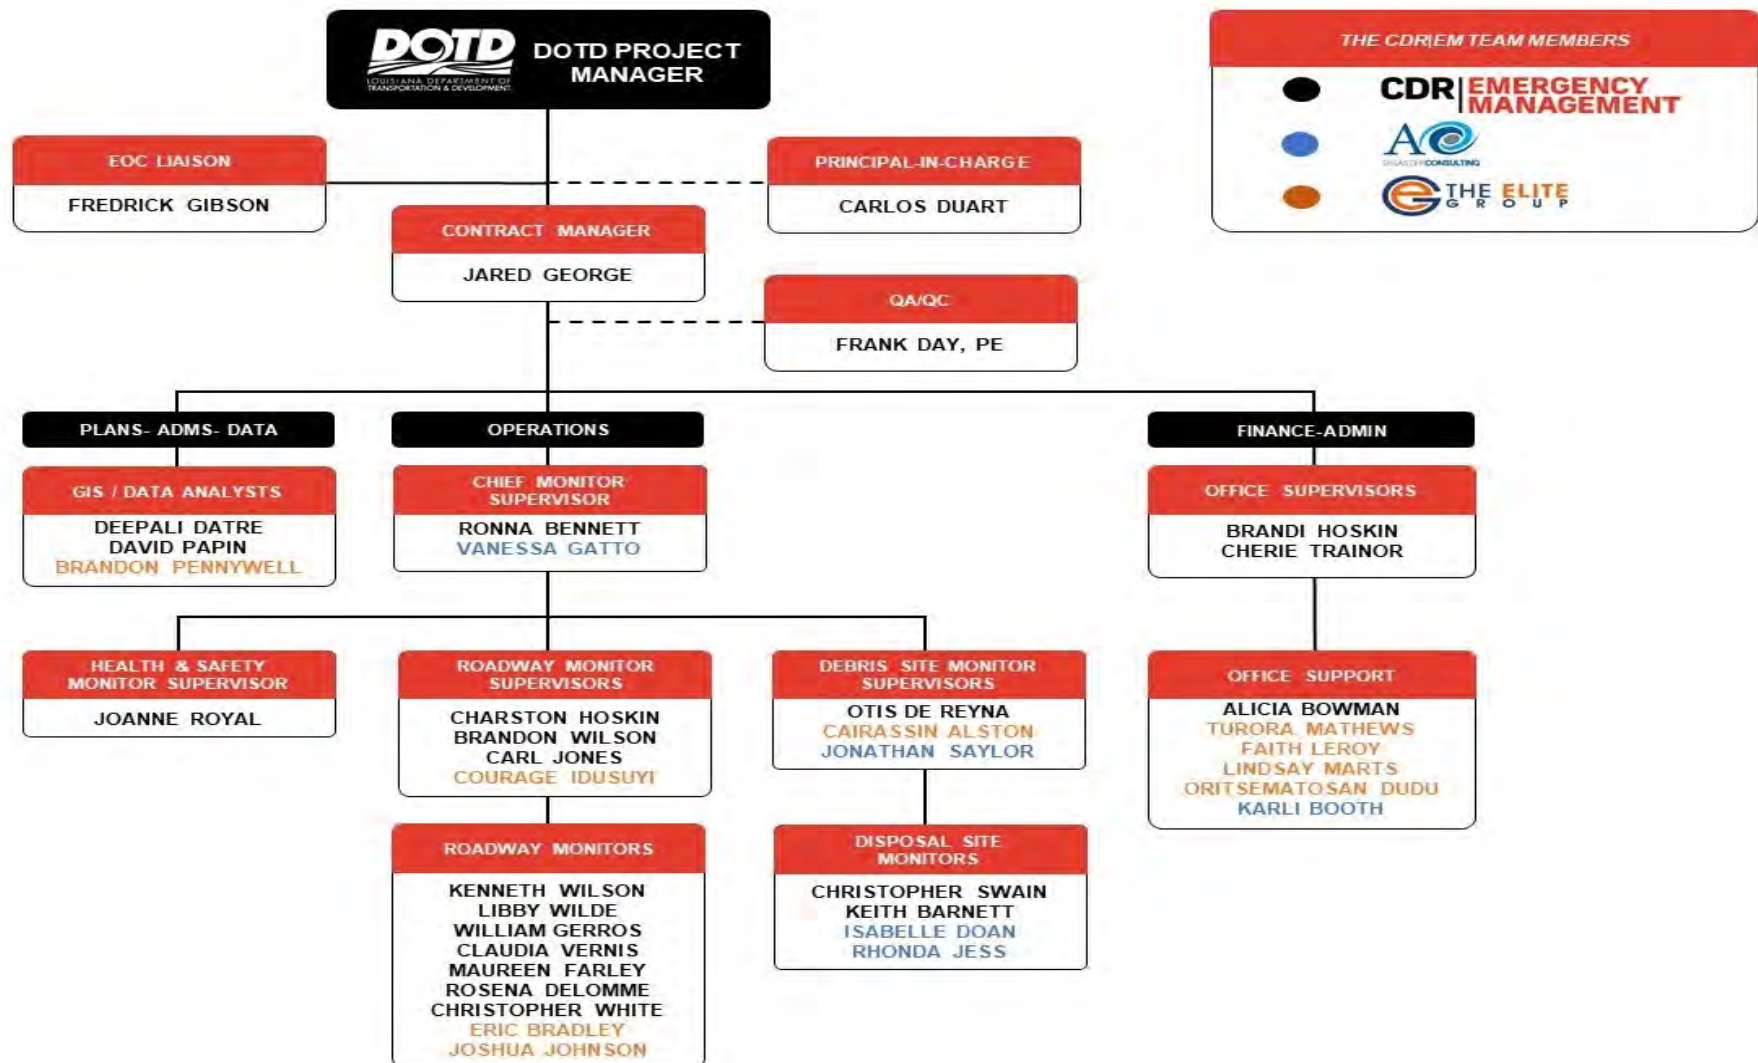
DOTD LOUISIANA DEPARTMENT OF TRANSPORTATION & DEVELOPMENT DOTD PROJECT MANAGER

THE CDR|EM TEAM MEMBERS

CDR|EMERGENCY MANAGEMENT

AC DISASTER CONSULTING

THE ELITE GROUP

EOC LIAISON
FREDRICK GIBSON

PRINCIPAL-IN-CHARGE
CARLOS DUART

CONTRACT MANAGER
JARED GEORGE

QA/QC
FRANK DAY, PE

PLANS- ADMS- DATA

OPERATIONS

FINANCE-ADMIN

GIS / DATA ANALYSTS
DEEPALI DATRE
DAVID PAPIN
BRANDON PENNYWELL

CHIEF MONITOR SUPERVISOR
RONNA BENNETT
VANESSA GATTO

OFFICE SUPERVISORS
BRANDI HOSKIN
CHERIE TRAINOR

HEALTH & SAFETY MONITOR SUPERVISOR
JOANNE ROYAL

ROADWAY MONITOR SUPERVISORS
CHARSTON HOSKIN
BRANDON WILSON
CARL JONES
COURAGE IDUSUYI

DEBRIS SITE MONITOR SUPERVISORS
OTIS DE REYNA
CAIRASSIN ALSTON
JONATHAN SAYLOR

OFFICE SUPPORT
ALICIA BOWMAN
TURORA MATHEWS
FAITH LEROY
LINDSAY MARTS
ORITSEMATOSAN DUDU
KARLI BOOTH

ROADWAY MONITORS
KENNETH WILSON
LIBBY WILDE
WILLIAM GERROS
CLAUDIA VERNIS
MAUREEN FARLEY
ROSENA DELOMME
CHRISTOPHER WHITE
ERIC BRADLEY
JOSHUA JOHNSON

DISPOSAL SITE MONITORS
CHRISTOPHER SWAIN
KEITH BARNETT
ISABELLE DOAN
RHONDA JESS